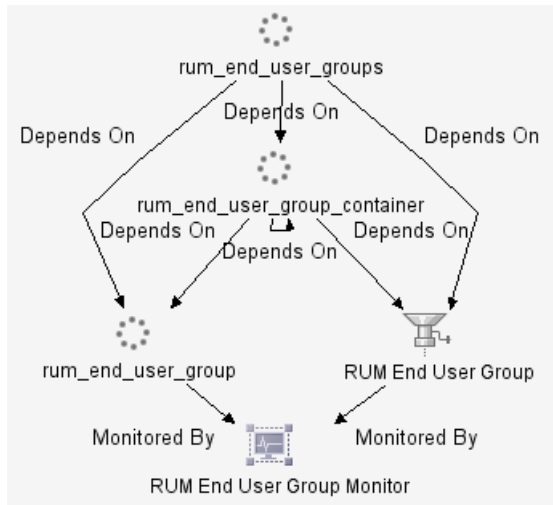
rum_end_user_groups

Depends On

Depends On

Depends On

rum_end_user_group_container

Depends On

Depends On

Depends On

rum_end_user_group

RUM End User Group

Monitored By

Monitored By

RUM End User Group Monitor